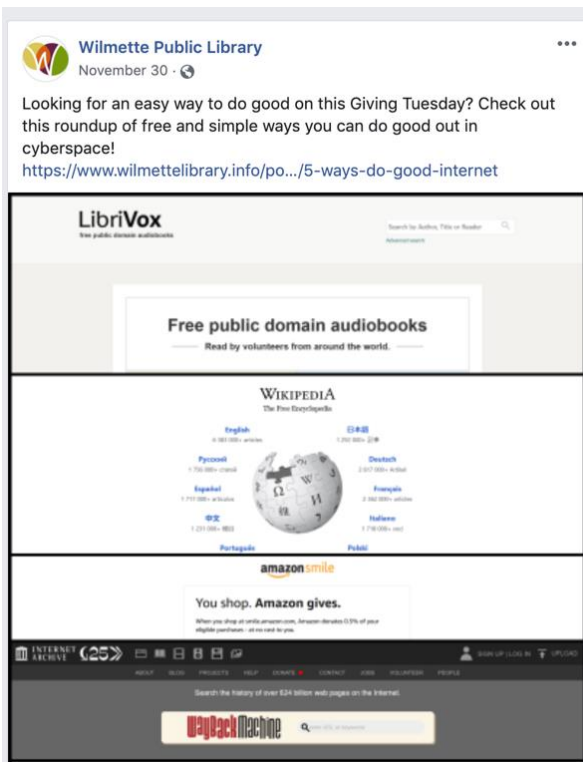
Wilmette Public Library
November 30 ·

Looking for an easy way to do good on this Giving Tuesday? Check out this roundup of free and simple ways you can do good out in cyberspace!
https://www.wilmettelibrary.info/po…/5-ways-do-good-internet

LibriVox
free public domain audiobooks

Search by Author, Title or Reader
Advanced search

Free public domain audiobooks
Read by volunteers from around the world.

WIKIPEDIA
The Free Encyclopedia

English
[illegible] articles

日本語
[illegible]

Русский
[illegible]

Deutsch
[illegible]

Español
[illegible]

Français
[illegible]

中文
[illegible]

Italiano
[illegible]

Português

Polski

amazonsmile

You shop. Amazon gives.

When you shop at smile.amazon.com, Amazon donates 0.5% of your eligible purchases - at no cost to you.

INTERNET ARCHIVE 25

SIGN UP | LOG IN UPLOAD

ABOUT BLOG PROJECTS HELP DONATE CONTACT JOBS VOLUNTEER PEOPLE

Search the history of over 624 billion web pages on the Internet.

WayBackMachine
enter URL or keywords